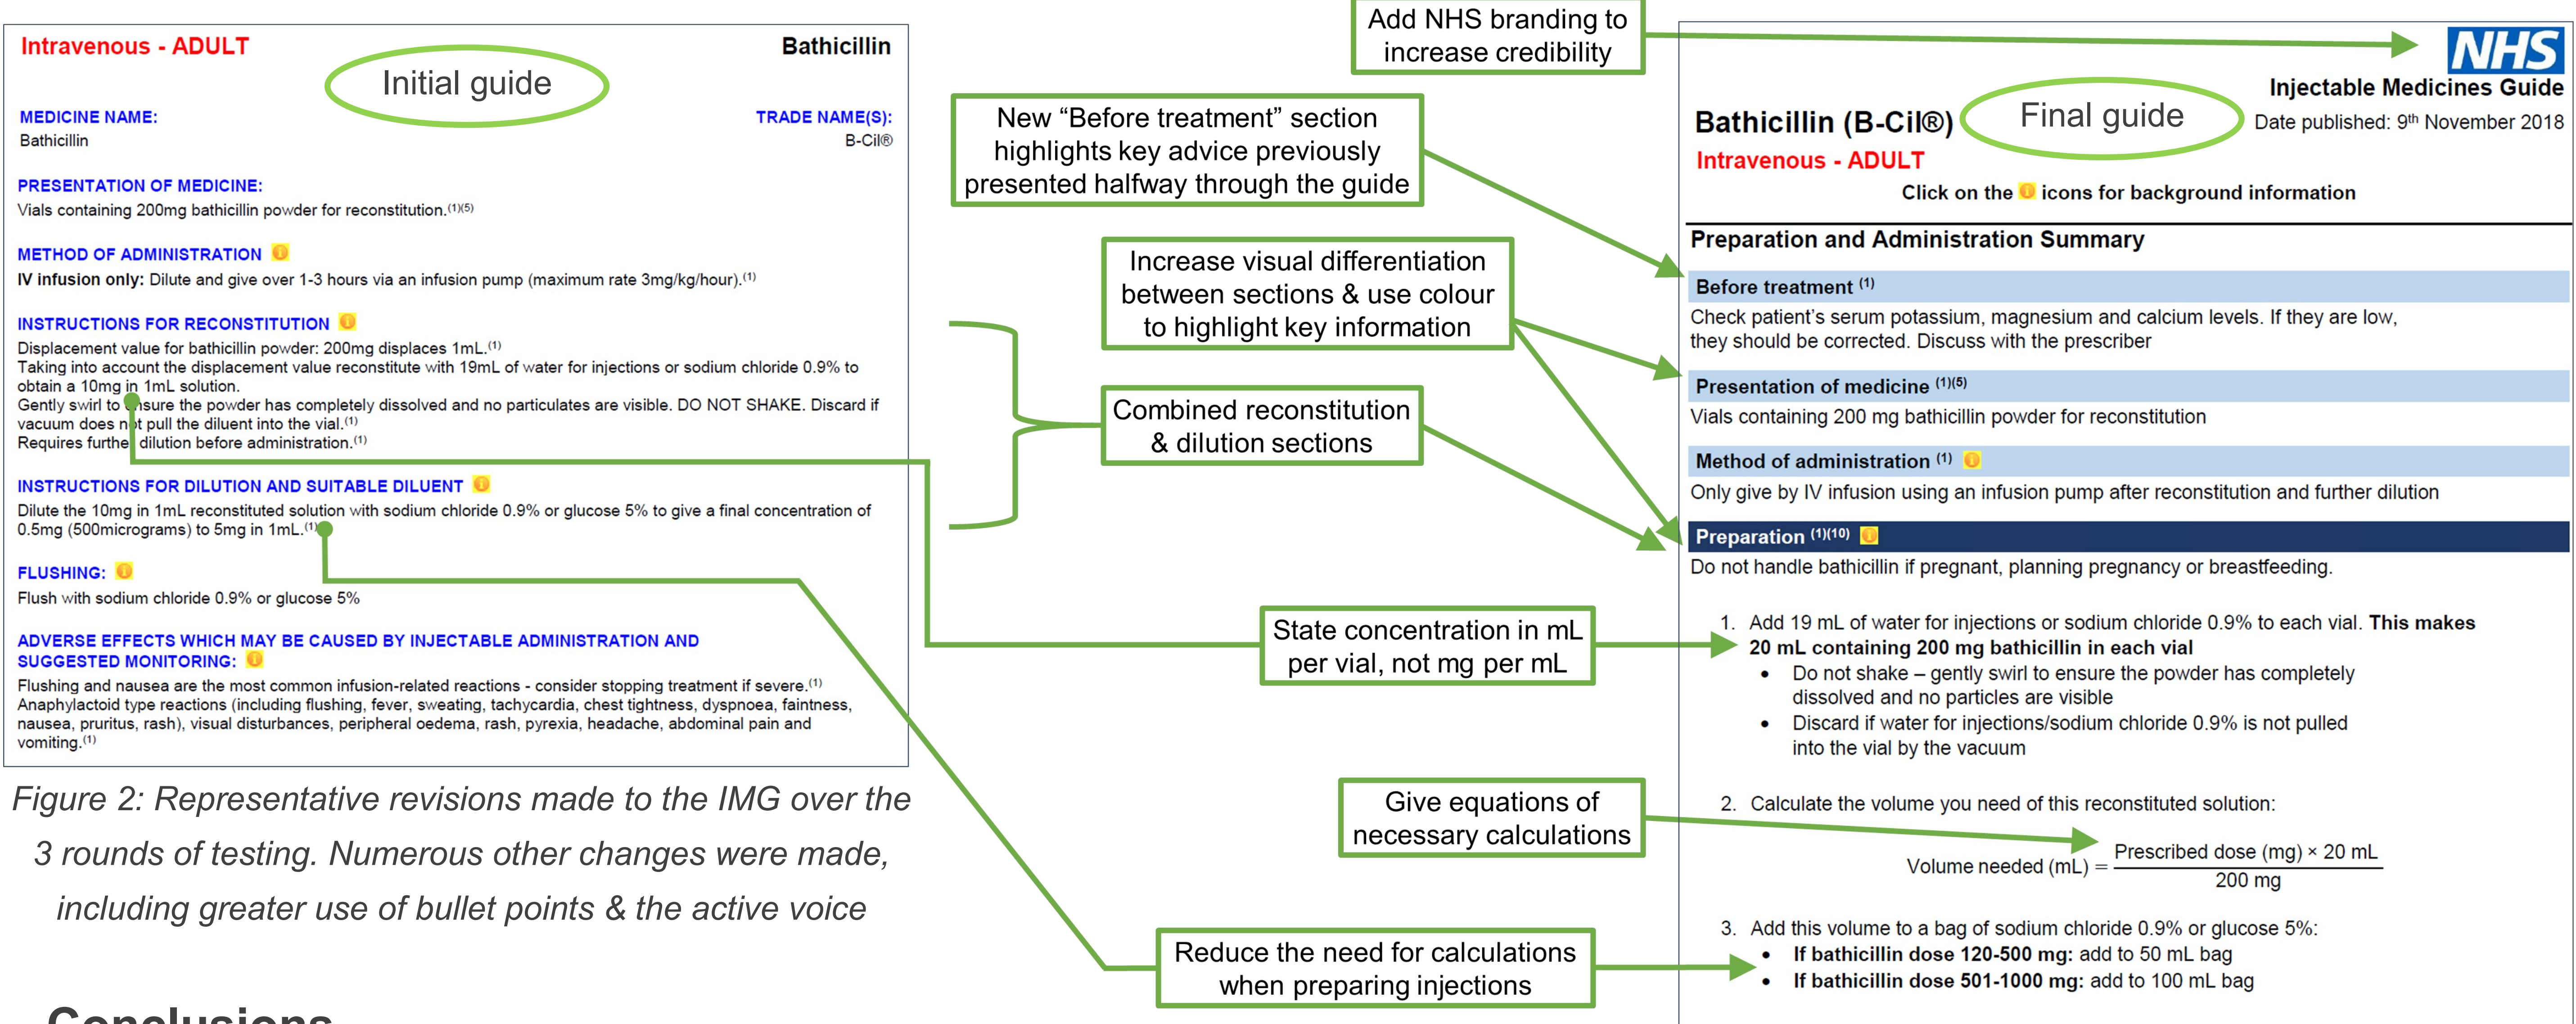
Intravenous - ADULT

Initial guide

Bathicillin

MEDICINE NAME:
Bathicillin

TRADE NAME(S):
B-Cil®

PRESENTATION OF MEDICINE:
Vials containing 200mg bathicillin powder for reconstitution.$^{(1)(5)}$

METHOD OF ADMINISTRATION
IV infusion only: Dilute and give over 1-3 hours via an infusion pump (maximum rate 3mg/kg/hour).$^{(1)}$

INSTRUCTIONS FOR RECONSTITUTION
Displacement value for bathicillin powder: 200mg displaces 1mL.$^{(1)}$
Taking into account the displacement value reconstitute with 19mL of water for injections or sodium chloride 0.9% to obtain a 10mg in 1mL solution.
Gently swirl to ensure the powder has completely dissolved and no particulates are visible. DO NOT SHAKE. Discard if vacuum does not pull the diluent into the vial.$^{(1)}$
Requires further dilution before administration.$^{(1)}$

INSTRUCTIONS FOR DILUTION AND SUITABLE DILUENT
Dilute the 10mg in 1mL reconstituted solution with sodium chloride 0.9% or glucose 5% to give a final concentration of 0.5mg (500micrograms) to 5mg in 1mL.$^{(1)}$

FLUSHING:
Flush with sodium chloride 0.9% or glucose 5%

ADVERSE EFFECTS WHICH MAY BE CAUSED BY INJECTABLE ADMINISTRATION AND SUGGESTED MONITORING:
Flushing and nausea are the most common infusion-related reactions - consider stopping treatment if severe.$^{(1)}$
Anaphylactoid type reactions (including flushing, fever, sweating, tachycardia, chest tightness, dyspnoea, faintness, nausea, pruritus, rash), visual disturbances, peripheral oedema, rash, pyrexia, headache, abdominal pain and vomiting.$^{(1)}$

Figure 2: Representative revisions made to the IMG over the 3 rounds of testing. Numerous other changes were made, including greater use of bullet points & the active voice

Conclusions

Add NHS branding to increase credibility

New “Before treatment” section highlights key advice previously presented halfway through the guide

Increase visual differentiation between sections & use colour to highlight key information

Combined reconstitution & dilution sections

State concentration in mL per vial, not mg per mL

Give equations of necessary calculations

Reduce the need for calculations when preparing injections

NHS
Injectable Medicines Guide
Date published: 9$^{th}$ November 2018

Bathicillin (B-Cil®)

Final guide

Intravenous - ADULT

Click on the icons for background information

Preparation and Administration Summary

Before treatment $^{(1)}$
Check patient’s serum potassium, magnesium and calcium levels. If they are low, they should be corrected. Discuss with the prescriber

Presentation of medicine $^{(1)(5)}$
Vials containing 200 mg bathicillin powder for reconstitution

Method of administration $^{(1)}$
Only give by IV infusion using an infusion pump after reconstitution and further dilution

Preparation $^{(1)(10)}$
Do not handle bathicillin if pregnant, planning pregnancy or breastfeeding.

1. Add 19 mL of water for injections or sodium chloride 0.9% to each vial. This makes 20 mL containing 200 mg bathicillin in each vial
• Do not shake – gently swirl to ensure the powder has completely dissolved and no particles are visible
• Discard if water for injections/sodium chloride 0.9% is not pulled into the vial by the vacuum

2. Calculate the volume you need of this reconstituted solution:

$\text{Volume needed (mL)} = \frac{\text{Prescribed dose (mg)} \times 20 \text{ mL}}{200 \text{ mg}}$

3. Add this volume to a bag of sodium chloride 0.9% or glucose 5%:
• If bathicillin dose 120-500 mg: add to 50 mL bag
• If bathicillin dose 501-1000 mg: add to 100 mL bag